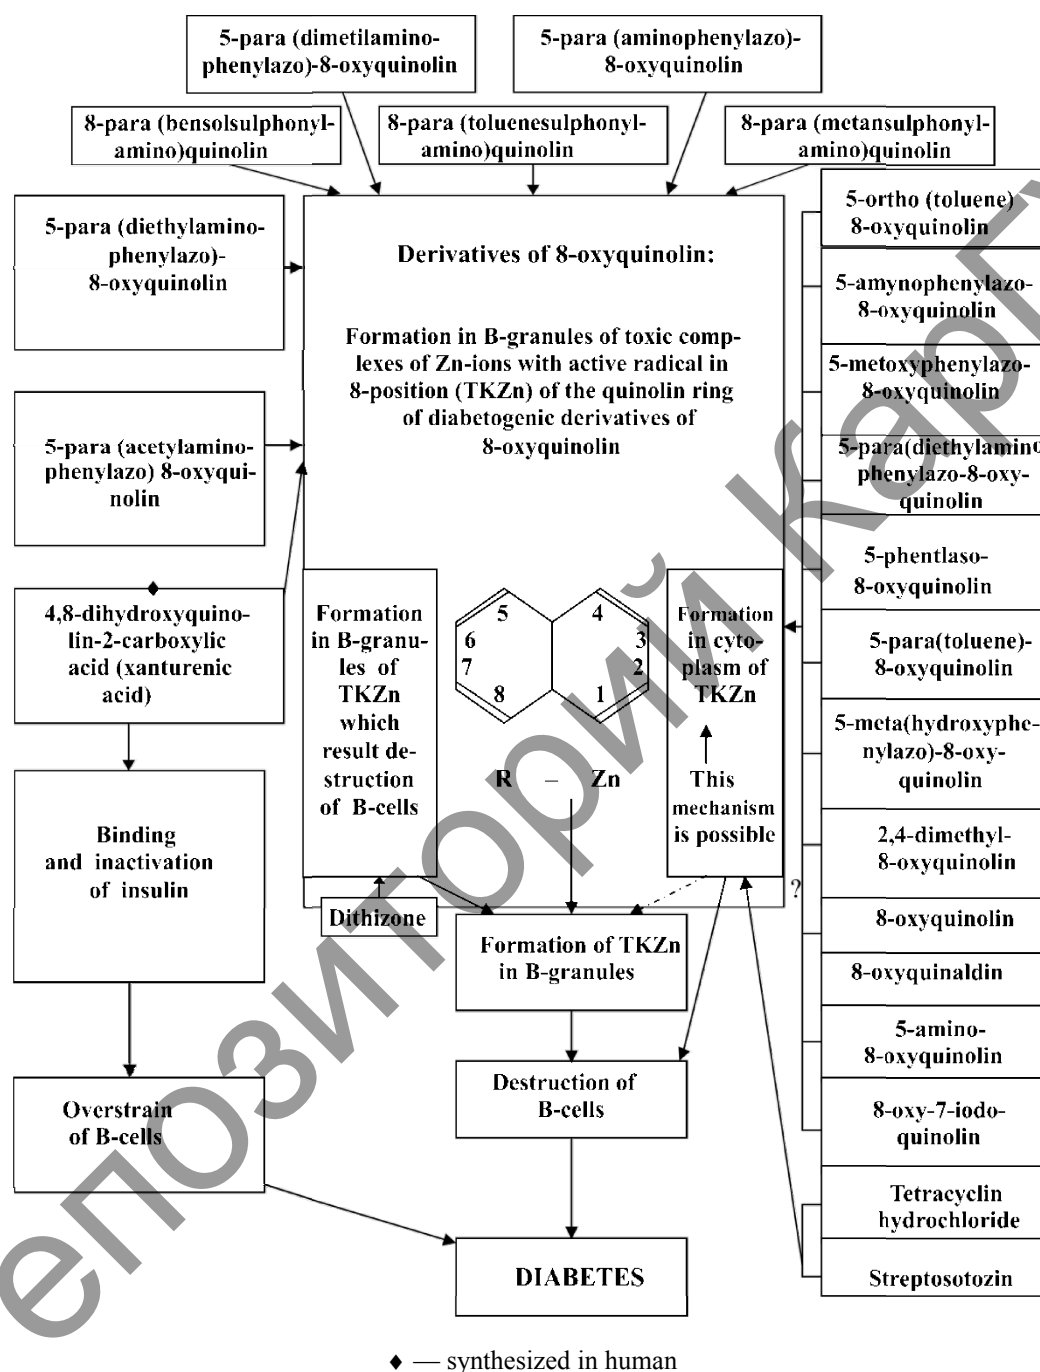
5-para (dimetilamino-phenylazo)-8-oxyquinolin

5-para (aminophenylazo)-8-oxyquinolin

8-para (bensolsulphonyl-amino)quinolin

8-para (toluenesulphonyl-amino)quinolin

8-para (metansulphonyl-amino)quinolin

5-para (diethylamino-phenylazo)-8-oxyquinolin

Derivatives of 8-oxyquinolin:

Formation in B-granules of toxic complexes of Zn-ions with active radical in 8-position (TKZn) of the quinolin ring of diabetogenic derivatives of 8-oxyquinolin

5-ortho (toluene) 8-oxyquinolin

5-amynophenylazo-8-oxyquinolin

5-metoxyphenylazo-8-oxyquinolin

5-para(diethylamino phenylazo-8-oxy-quinolin

5-para (acetylamino-phenylazo) 8-oxyquinolin

5-phentlaso-8-oxyquinolin

♦

4,8-dihydroxyquinolin-2-carboxylic acid (xanturenic acid)

Formation in B-granules of TKZn which result destruction of B-cells

5
6
7
8
4
3
2
1

R – Zn

Formation in cytoplasm of TKZn

This mechanism is possible

5-para(toluene)-8-oxyquinolin

5-meta(hydroxyphenylazo)-8-oxy-quinolin

2,4-dimethyl-8-oxyquinolin

Binding and inactivation of insulin

?

Dithizone

Formation of TKZn in B-granules

8-oxyquinolin

8-oxyquinaldin

5-amino-8-oxyquinolin

Destruction of B-cells

Overstrain of B-cells

8-oxy-7-iodo-quinolin

Tetracyclin hydrochloride

DIABETES

Streptosotozin

♦ — synthesized in human